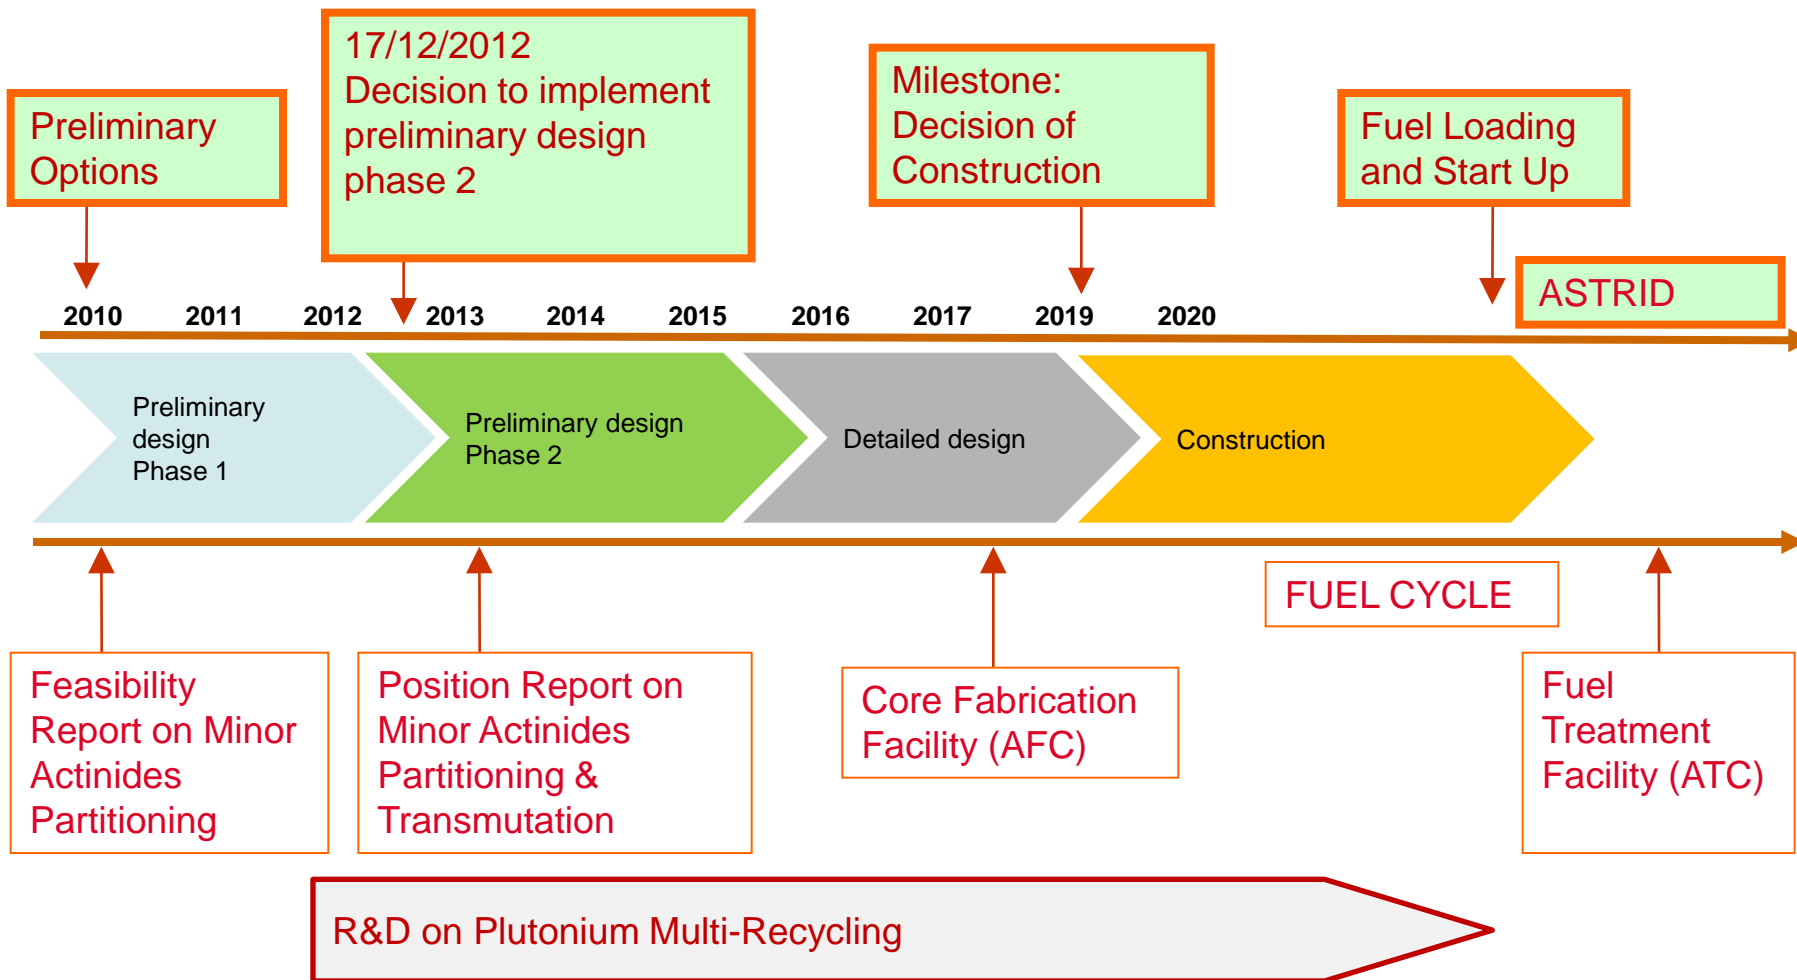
Preliminary Options

17/12/2012
Decision to implement preliminary design phase 2

Milestone:
Decision of Construction

Fuel Loading and Start Up

ASTRID

2010 2011 2012 2013 2014 2015 2016 2017 2019 2020

Preliminary design Phase 1

Preliminary design Phase 2

Detailed design

Construction

FUEL CYCLE

Feasibility Report on Minor Actinides Partitioning

Position Report on Minor Actinides Partitioning & Transmutation

Core Fabrication Facility (AFC)

Fuel Treatment Facility (ATC)

R&D on Plutonium Multi-Recycling